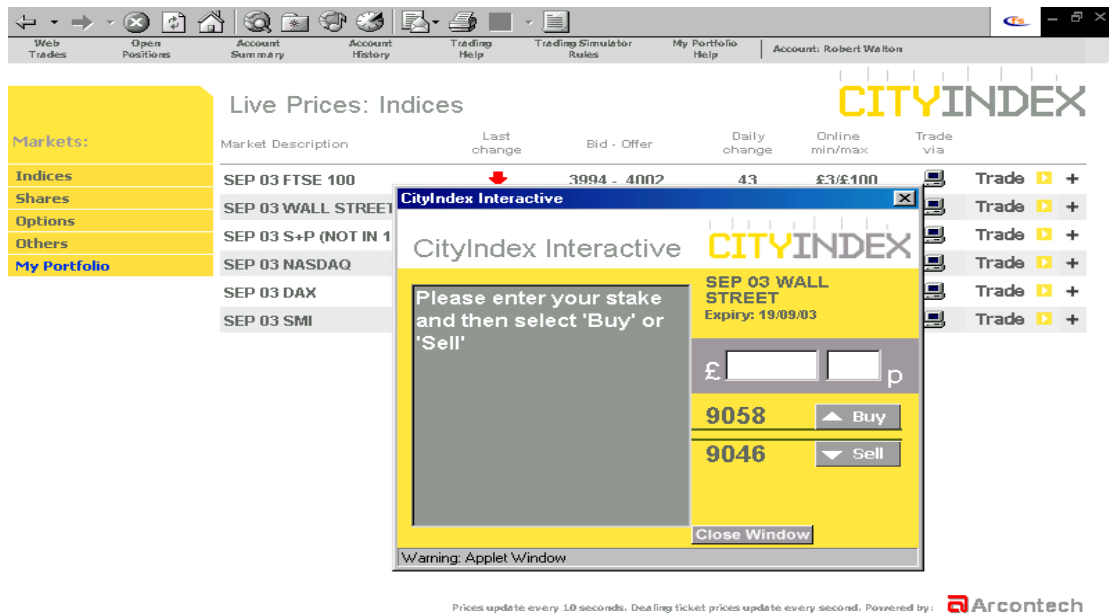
Web Trades | Open Positions | Account Summary | Account History | Trading Help | Trading Simulator Rules | My Portfolio Help | Account: Robert Walton

Live Prices: Indices

CITYINDEX

Markets:

Indices
Shares
Options
Others
My Portfolio

| Market Description | Last change | Bid - Offer | Daily change | Online min/max | Trade via | | |
|---|---|---|---|---|---|---|---|
| SEP 03 FTSE 100 | | 3994 - 4002 | 43 | £3/£100 | | Trade | + |
| SEP 03 WALL STREET | | | | | | Trade | + |
| SEP 03 S+P (NOT IN 1 | | | | | | Trade | + |
| SEP 03 NASDAQ | | | | | | Trade | + |
| SEP 03 DAX | | | | | | Trade | + |
| SEP 03 SMI | | | | | | Trade | + |

CityIndex Interactive

CityIndex Interactive

CITYINDEX

Please enter your stake and then select 'Buy' or 'Sell'

SEP 03 WALL STREET
Expiry: 19/09/03

£ p

9058 Buy

9046 Sell

Close Window

Warning: Applet Window

Prices update every 10 seconds. Dealing ticket prices update every second. Powered by: Arcontech